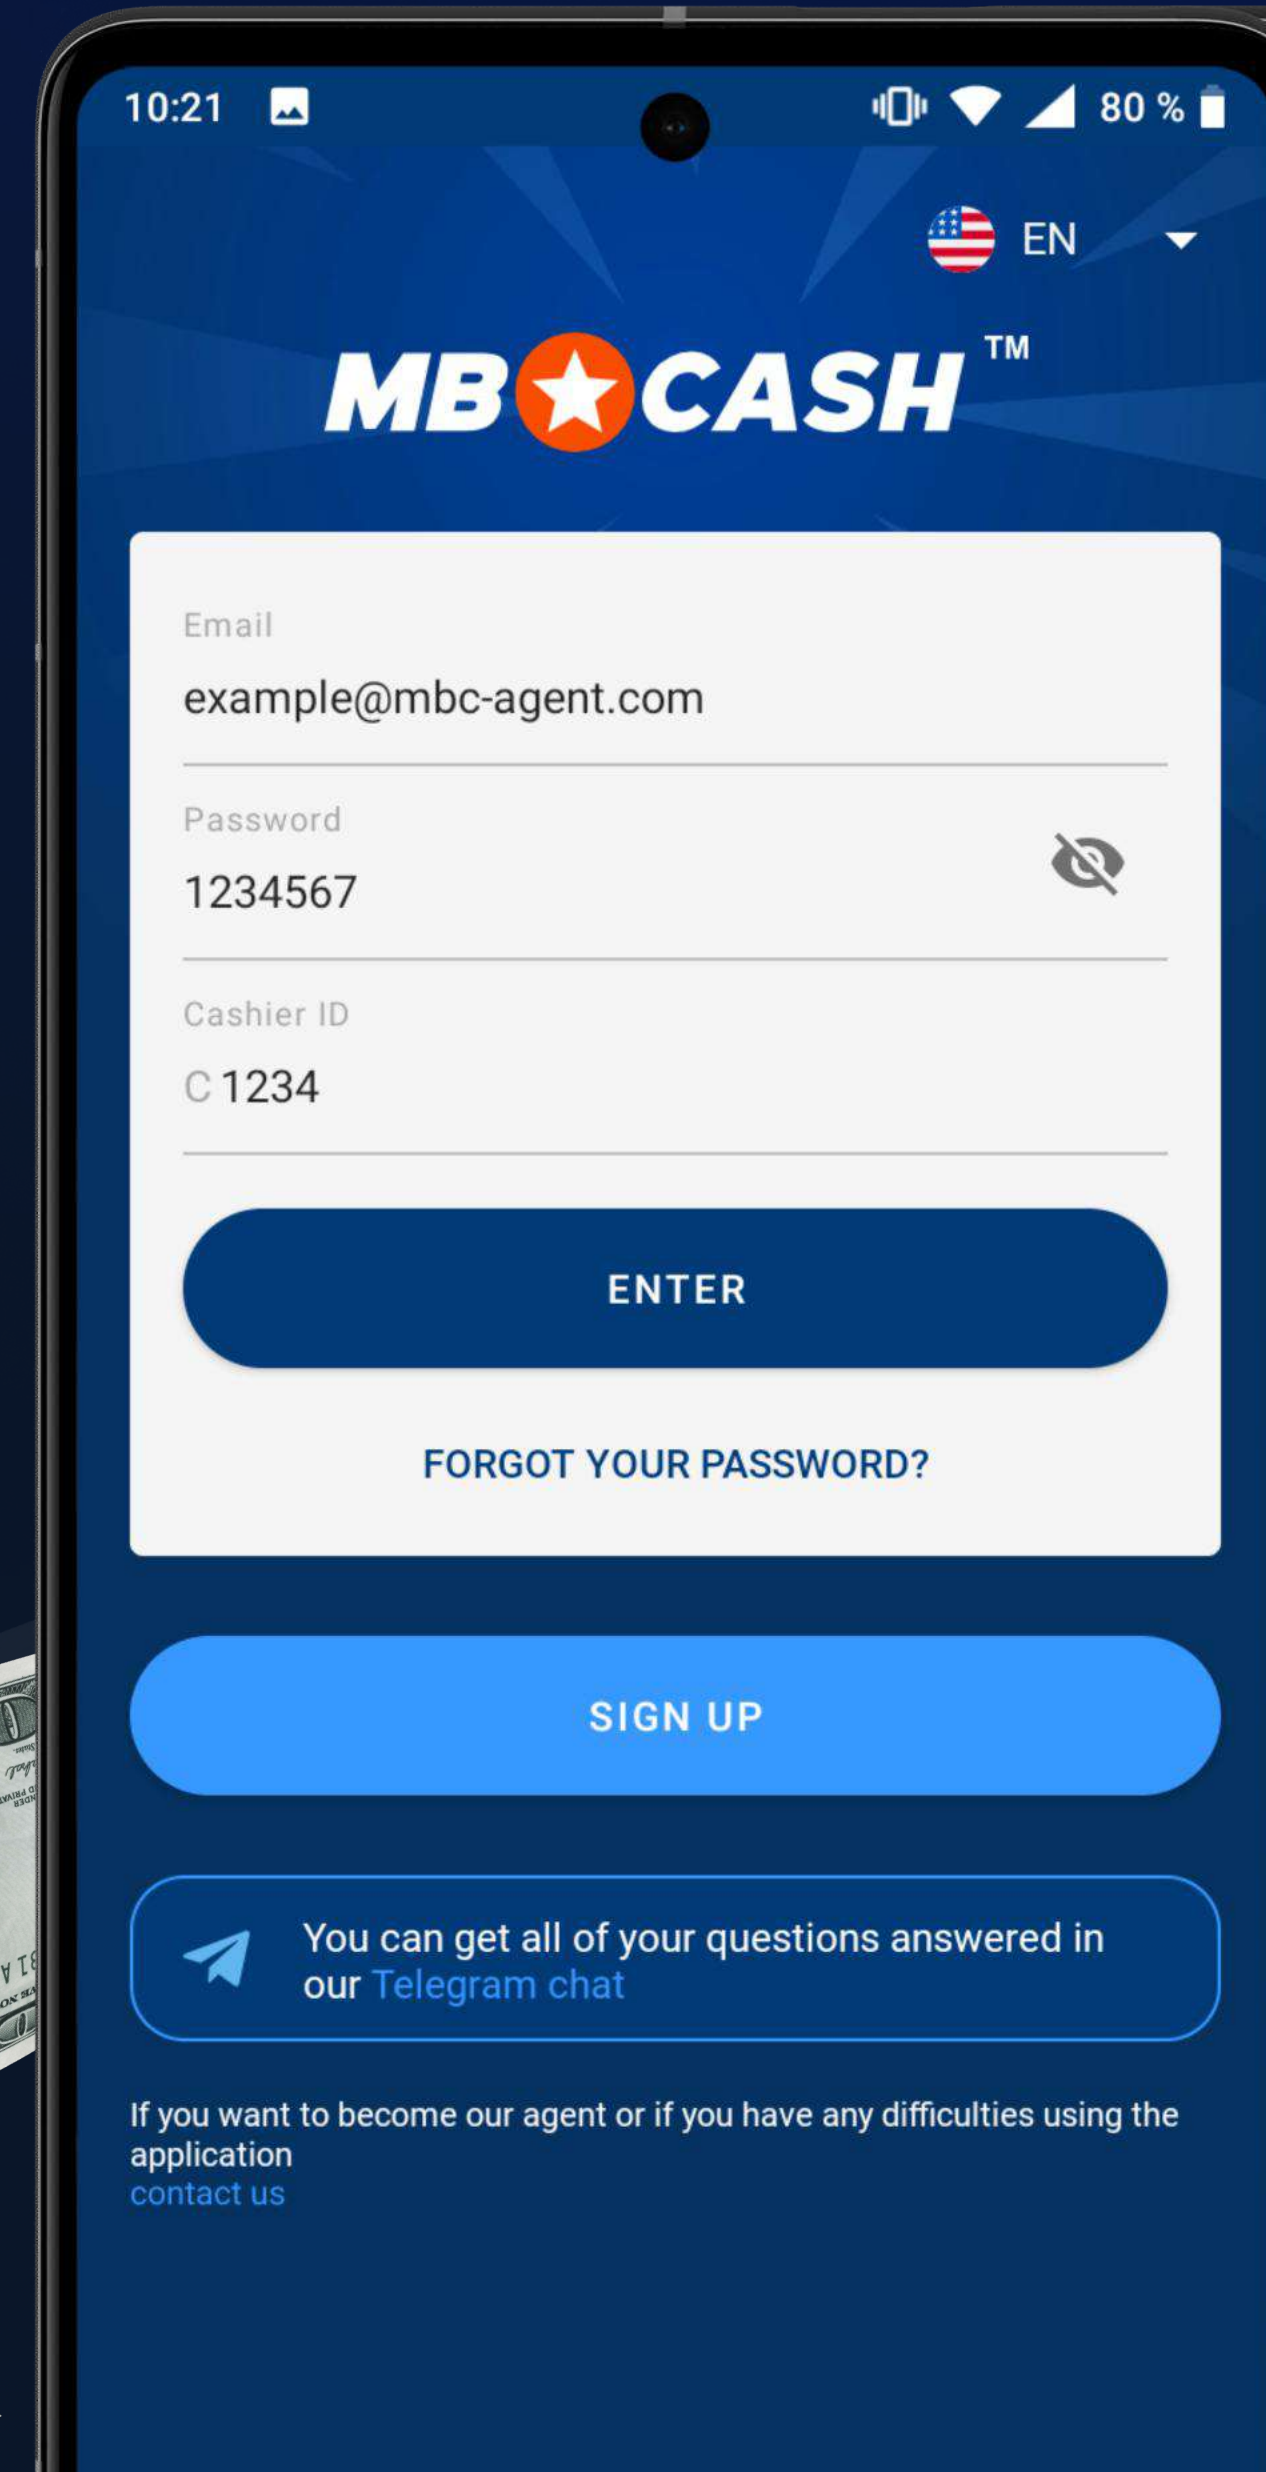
10:21

80 %

EN

MB CASH™

Email

example@mbc-agent.com

Password

1234567

Cashier ID

C 1234

ENTER

FORGOT YOUR PASSWORD?

SIGN UP

You can get all of your questions answered in our Telegram chat

If you want to become our agent or if you have any difficulties using the application
contact us